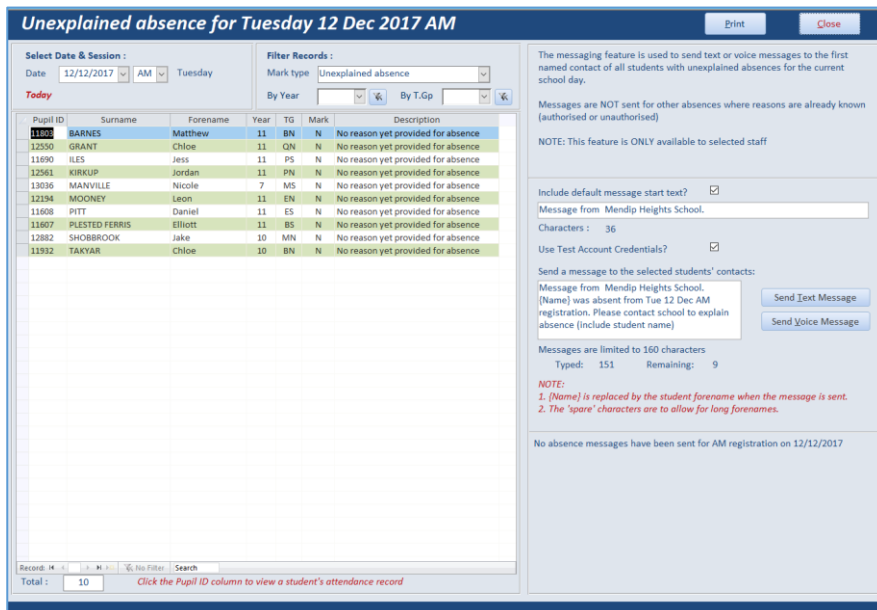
Unexplained absence for Tuesday 12 Dec 2017 AM

Print

Close

Select Date & Session :

Date 12/12/2017 AM Tuesday

Today

Filter Records :

Mark type Unexplained absence

By Year

By T.Gp

| Pupil ID | Surname | Forename | Year | TG | Mark | Description |
|---|---|---|---|---|---|---|
| 11803 | BARNES | Matthew | 11 | BN | N | No reason yet provided for absence |
| 12550 | GRANT | Chloe | 11 | QN | N | No reason yet provided for absence |
| 11690 | ILES | Jess | 11 | PS | N | No reason yet provided for absence |
| 12561 | KIRKUP | Jordan | 11 | PN | N | No reason yet provided for absence |
| 13036 | MANVILLE | Nicole | 7 | MS | N | No reason yet provided for absence |
| 12194 | MOONEY | Leon | 11 | EN | N | No reason yet provided for absence |
| 11608 | PITT | Daniel | 11 | ES | N | No reason yet provided for absence |
| 11607 | PLESTED FERRIS | Elliott | 11 | BS | N | No reason yet provided for absence |
| 12882 | SHOBBROOK | Jake | 10 | MN | N | No reason yet provided for absence |
| 11932 | TAKYAR | Chloe | 10 | BN | N | No reason yet provided for absence |

Record: No Filter Search

Total : 10

Click the Pupil ID column to view a student's attendance record

The messaging feature is used to send text or voice messages to the first named contact of all students with unexplained absences for the current school day.

Messages are NOT sent for other absences where reasons are already known (authorised or unauthorised)

NOTE: This feature is ONLY available to selected staff

Include default message start text?

Message from Mendip Heights School.

Characters : 36

Use Test Account Credentials?

Send a message to the selected students' contacts:

Message from Mendip Heights School. {Name} was absent from Tue 12 Dec AM registration. Please contact school to explain absence (include student name)

Send Text Message

Send Voice Message

Messages are limited to 160 characters

Typed: 151 Remaining: 9

NOTE:
1. {Name} is replaced by the student forename when the message is sent.
2. The 'spare' characters are to allow for long forenames.

No absence messages have been sent for AM registration on 12/12/2017